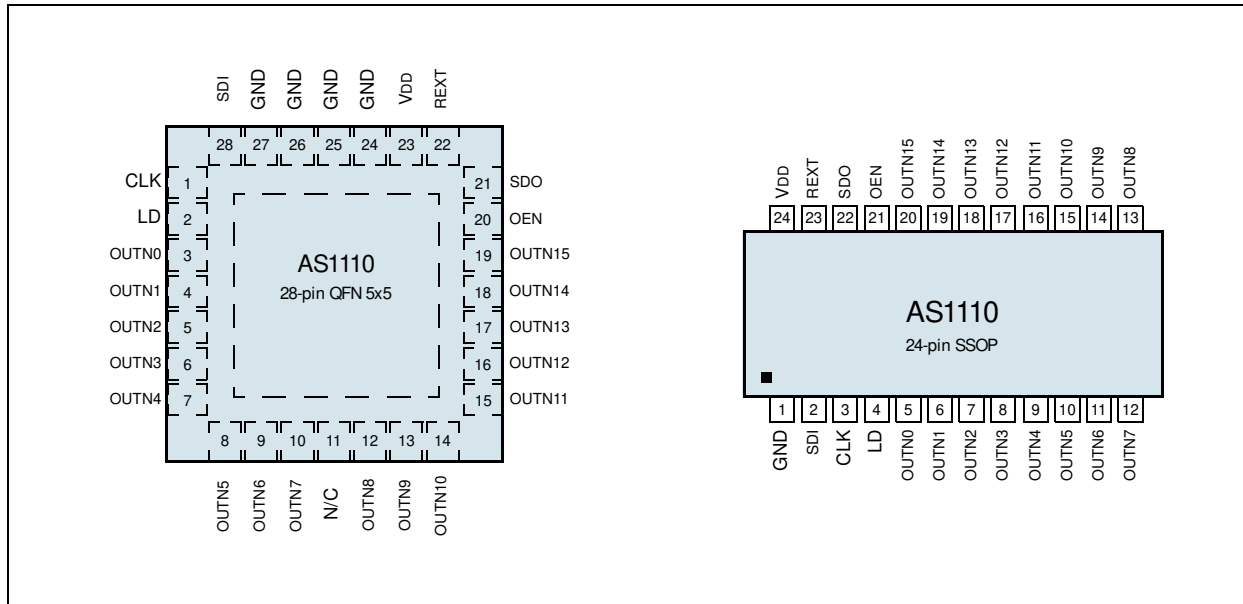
SDI GND GND GND GND VDD REXT
28 27 26 25 24 23 22

CLK 1
LD 2
OUTN0 3
OUTN1 4
OUTN2 5
OUTN3 6
OUTN4 7

21 SDO
20 OEN
19 OUTN15
18 OUTN14
17 OUTN13
16 OUTN12
15 OUTN11

AS1110
28-pin QFN 5x5

8 9 10 11 12 13 14
OUTN5 OUTN6 OUTN7 N/C OUTN8 OUTN9 OUTN10

VDD REXT SDO OEN OUTN15 OUTN14 OUTN13 OUTN12 OUTN11 OUTN10 OUTN9 OUTN8
24 23 22 21 20 19 18 17 16 15 14 13

AS1110
24-pin SSOP

1 2 3 4 5 6 7 8 9 10 11 12
GND SDI CLK LD OUTN0 OUTN1 OUTN2 OUTN3 OUTN4 OUTN5 OUTN6 OUTN7